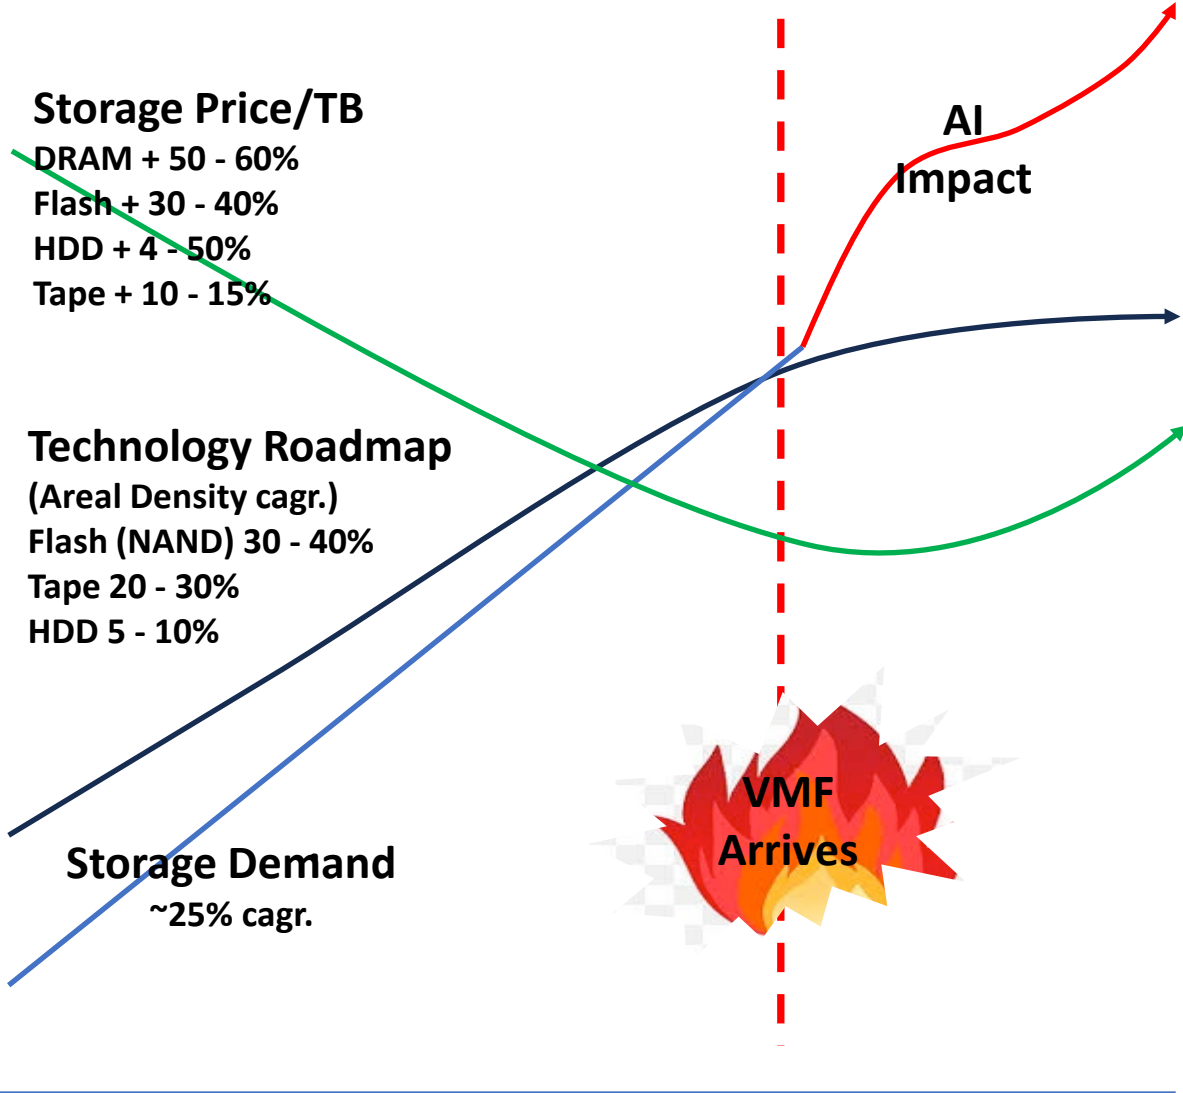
Storage Price/TB
DRAM + 50 - 60%
Flash + 30 - 40%
HDD + 4 - 50%
Tape + 10 - 15%

AI Impact

Technology Roadmap
(Areal Density cagr.)
Flash (NAND) 30 - 40%
Tape 20 - 30%
HDD 5 - 10%

VMF Arrives

Storage Demand
~25% cagr.